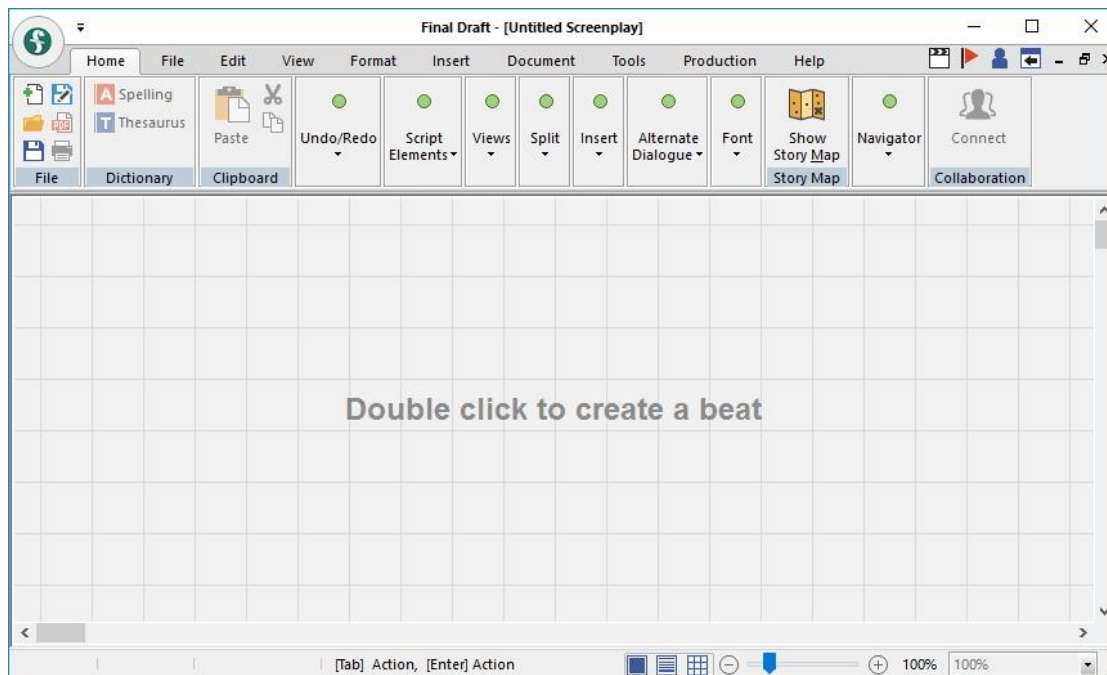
Final Draft - [Untitled Screenplay]

Home File Edit View Format Insert Document Tools Production Help

Spelling
Thesaurus
Paste
Undo/Redo
Script Elements
Views
Split
Insert
Alternate Dialogue
Font
Show Story Map
Navigator
Connect

File Dictionary Clipboard Story Map Collaboration

Double click to create a beat

[Tab] Action, [Enter] Action

100% 100%